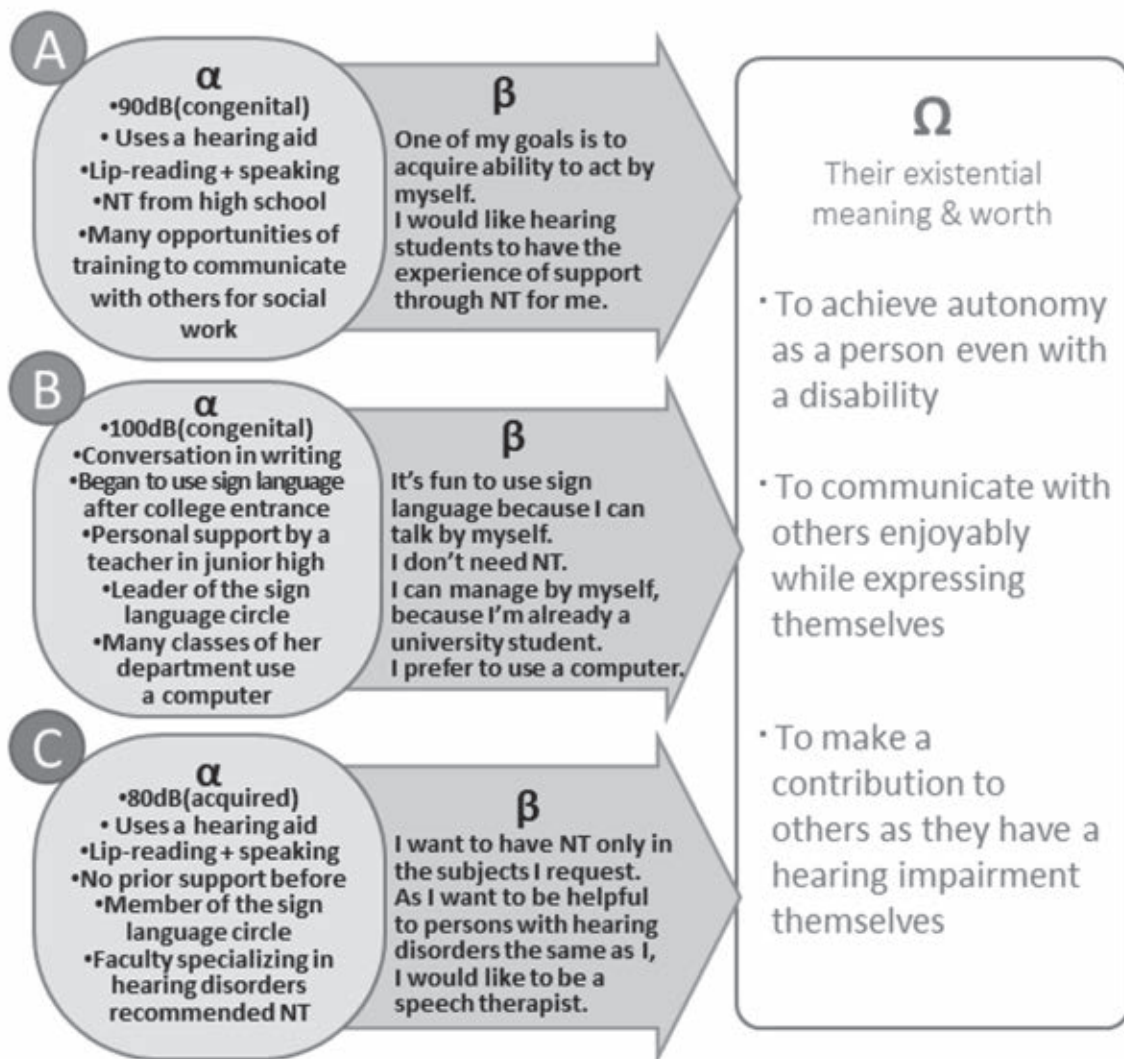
A

α

•90dB(congenital)
• Uses a hearing aid
•Lip-reading + speaking
•NT from high school
•Many opportunities of training to communicate with others for social work

β

One of my goals is to acquire ability to act by myself.
I would like hearing students to have the experience of support through NT for me.

B

α

•100dB(congenital)
•Conversation in writing
•Began to use sign language after college entrance
•Personal support by a teacher in junior high
•Leader of the sign language circle
•Many classes of her department use a computer

β

It's fun to use sign language because I can talk by myself.
I don't need NT.
I can manage by myself, because I'm already a university student.
I prefer to use a computer.

C

α

•80dB(acquired)
• Uses a hearing aid
•Lip-reading + speaking
•No prior support before
•Member of the sign language circle
•Faculty specializing in hearing disorders recommended NT

β

I want to have NT only in the subjects I request.
As I want to be helpful to persons with hearing disorders the same as I, I would like to be a speech therapist.

Ω

Their existential meaning & worth

· To achieve autonomy as a person even with a disability

· To communicate with others enjoyably while expressing themselves

· To make a contribution to others as they have a hearing impairment themselves